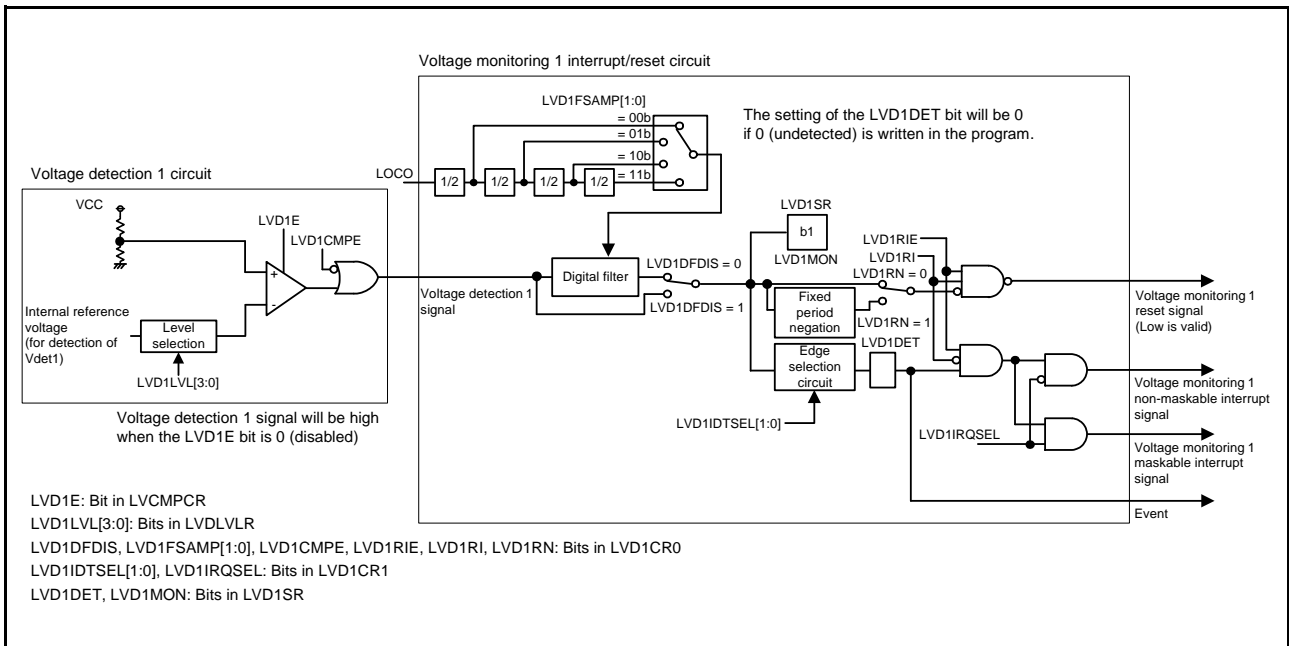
Voltage monitoring 1 interrupt/reset circuit

LVD1FSAMP[1:0]
= 00b
= 01b
= 10b
= 11b

The setting of the LVD1DET bit will be 0 if 0 (undetected) is written in the program.

LOCO
1/2
1/2
1/2
1/2

Voltage detection 1 circuit

VCC

LVD1E

LVD1CMPE

+

-

Internal reference voltage (for detection of Vdet1)

Level selection

LVD1LVL[3:0]

Voltage detection 1 signal

Digital filter

LVD1DFDIS = 0

LVD1DFDIS = 1

LVD1SR

b1

LVD1MON

LVD1RIE

LVD1RI

LVD1RN = 0

Fixed period negation

LVD1RN = 1

Edge selection circuit

LVD1DET

LVD1IDTSEL[1:0]

LVD1IRQSEL

Voltage monitoring 1 reset signal (Low is valid)

Voltage monitoring 1 non-maskable interrupt signal

Voltage monitoring 1 maskable interrupt signal

Event

Voltage detection 1 signal will be high when the LVD1E bit is 0 (disabled)

LVD1E: Bit in LVCMPCR
LVD1LVL[3:0]: Bits in LVDLVLR
LVD1DFDIS, LVD1FSAMP[1:0], LVD1CMPE, LVD1RIE, LVD1RI, LVD1RN: Bits in LVD1CR0
LVD1IDTSEL[1:0], LVD1IRQSEL: Bits in LVD1CR1
LVD1DET, LVD1MON: Bits in LVD1SR